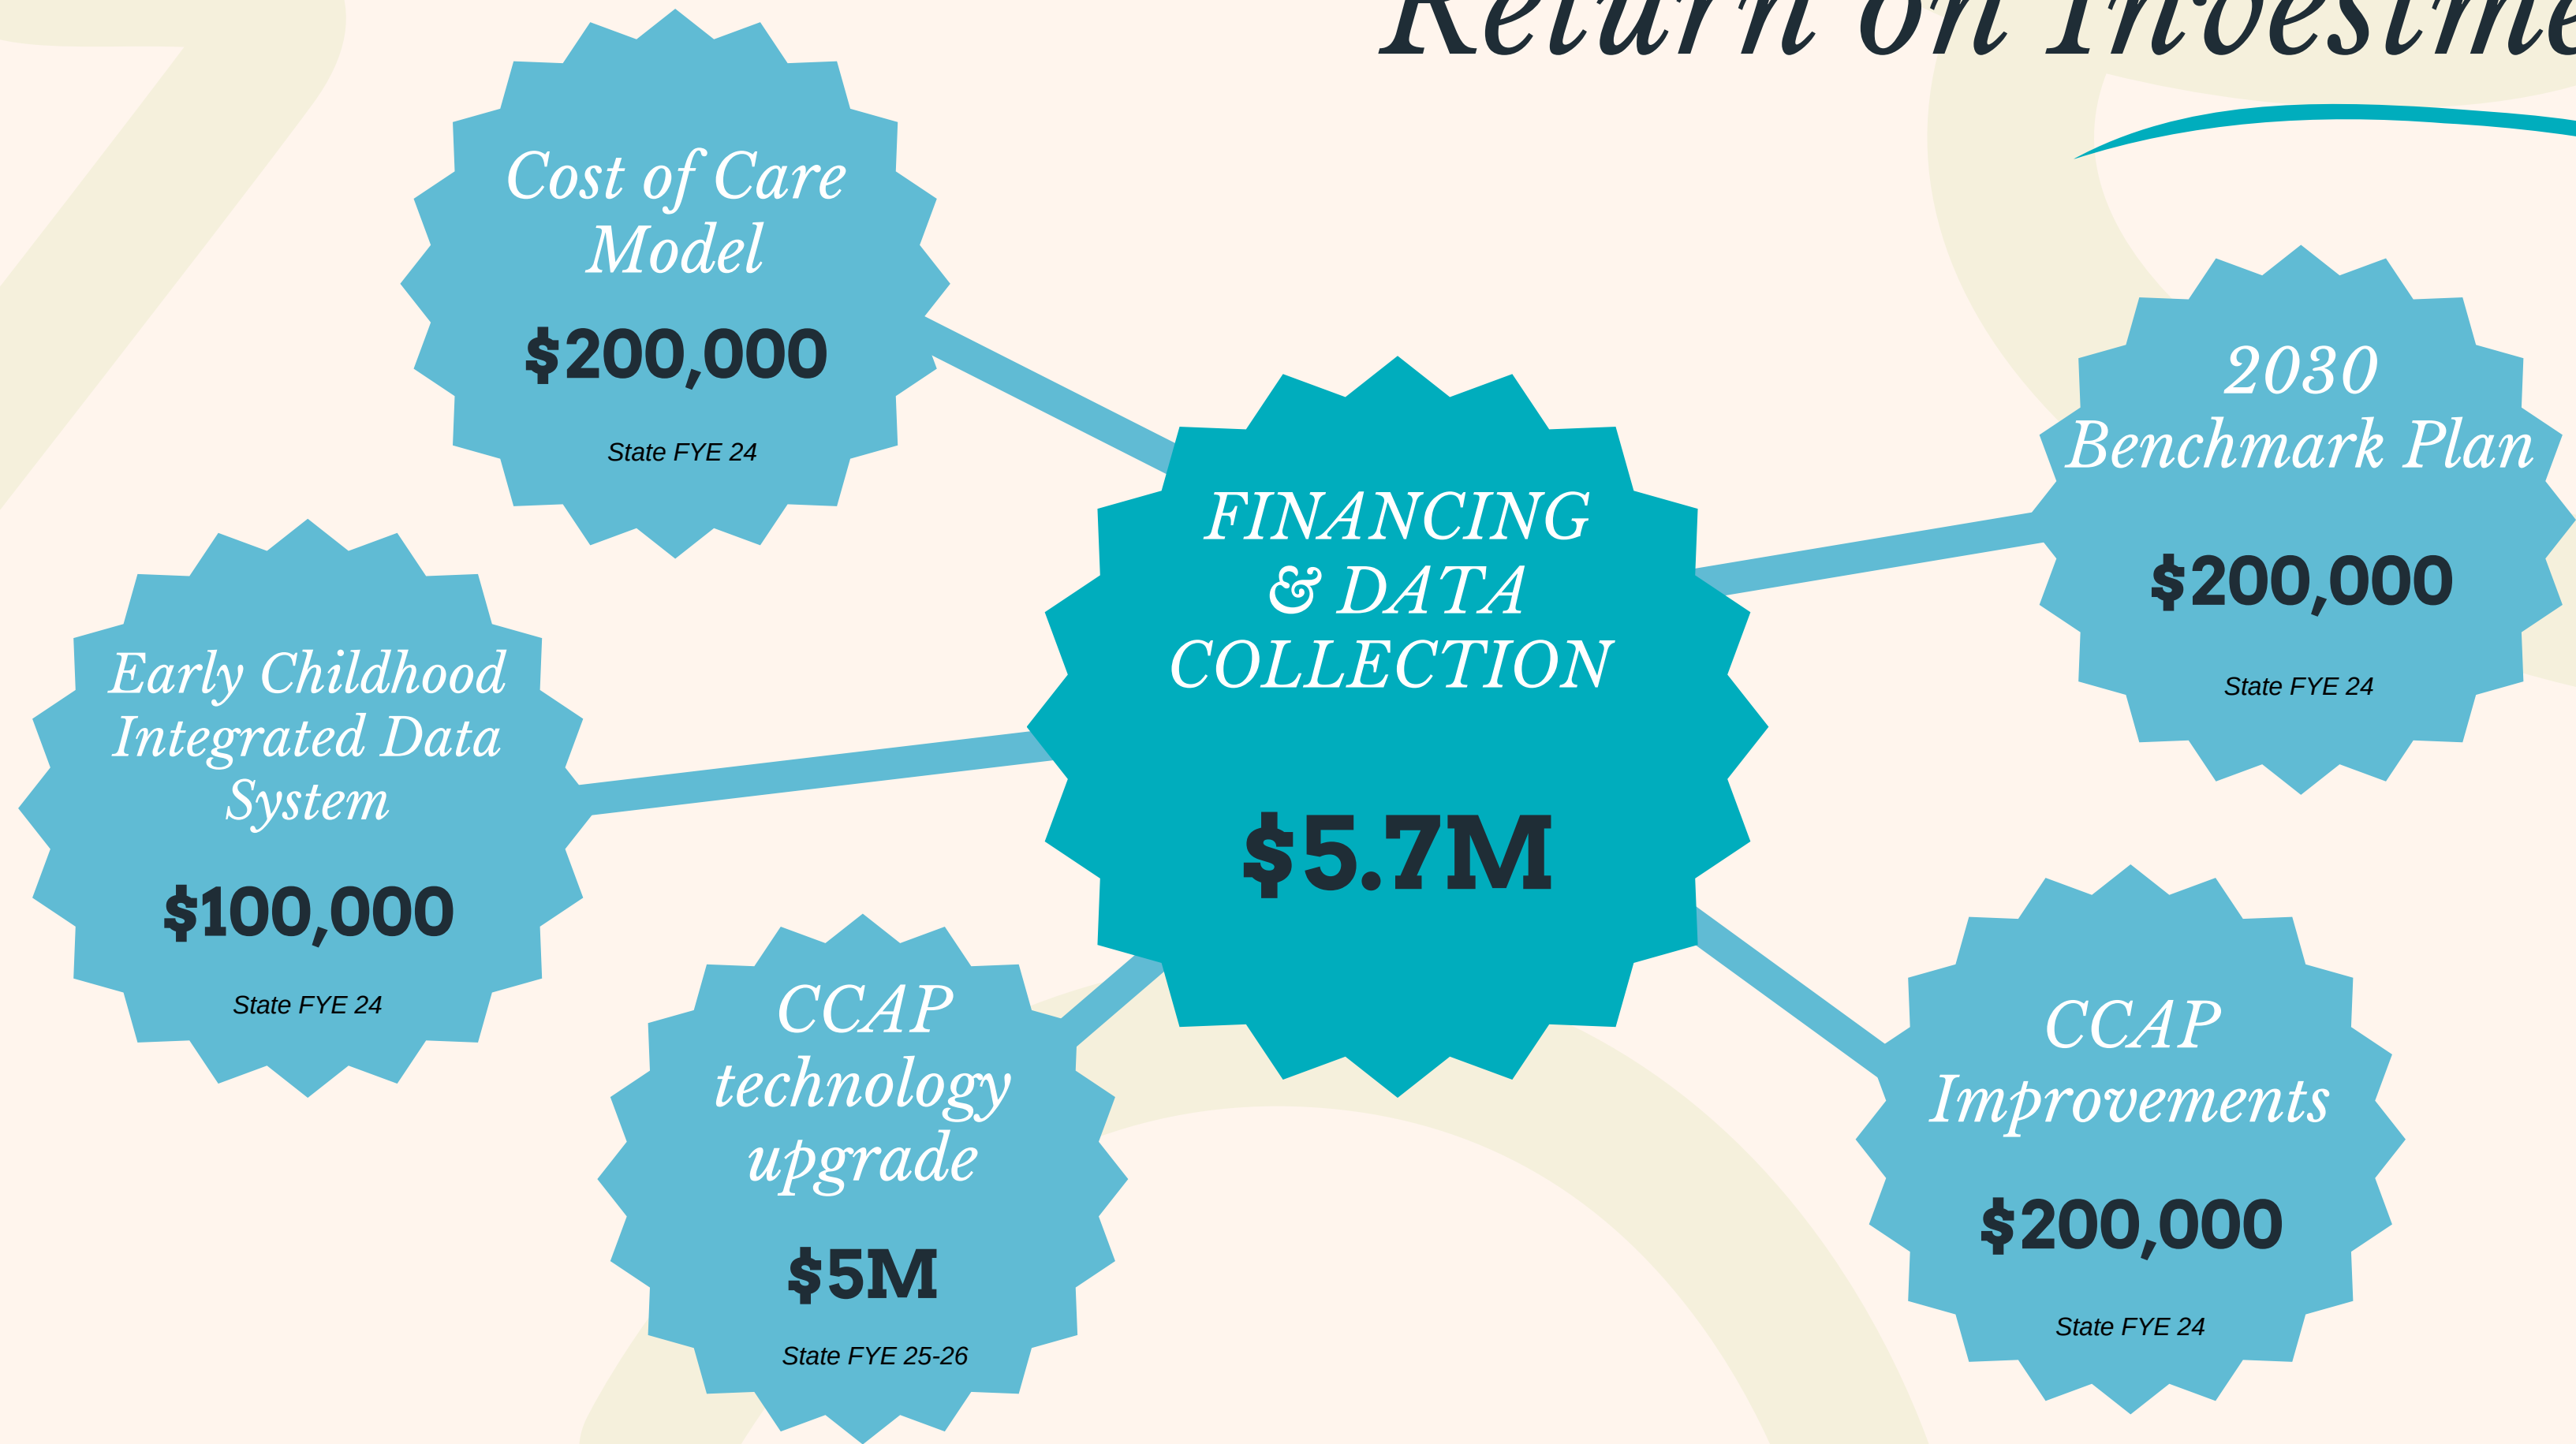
Return on Investme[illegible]

Cost of Care Model
$200,000
State FYE 24

FINANCING & DATA COLLECTION
$5.7M

2030 Benchmark Plan
$200,000
State FYE 24

Early Childhood Integrated Data System
$100,000
State FYE 24

CCAP technology upgrade
$5M
State FYE 25-26

CCAP Improvements
$200,000
State FYE 24